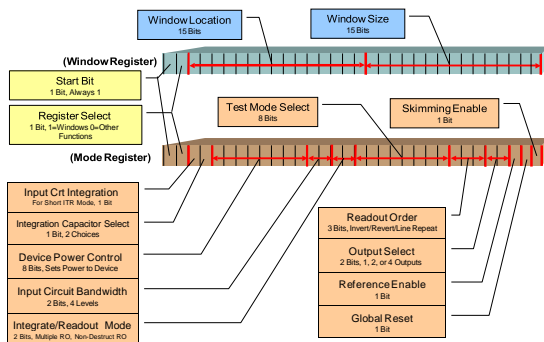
Window Location
15 Bits

Window Size
15 Bits

(Window Register)

Start Bit
1 Bit, Always 1

Register Select
1 Bit, 1=Windows 0=Other Functions

Test Mode Select
8 Bits

Skimming Enable
1 Bit

(Mode Register)

Input Crt Integration
For Short ITR Mode, 1 Bit

Integration Capacitor Select
1 Bit, 2 Choices

Device Power Control
8 Bits, Sets Power to Device

Input Circuit Bandwidth
2 Bits, 4 Levels

Integrate/Readout Mode
2 Bits, Multiple RO, Non-Destruct RO

Readout Order
3 Bits, Invert/Revert/Line Repeat

Output Select
2 Bits, 1, 2, or 4 Outputs

Reference Enable
1 Bit

Global Reset
1 Bit